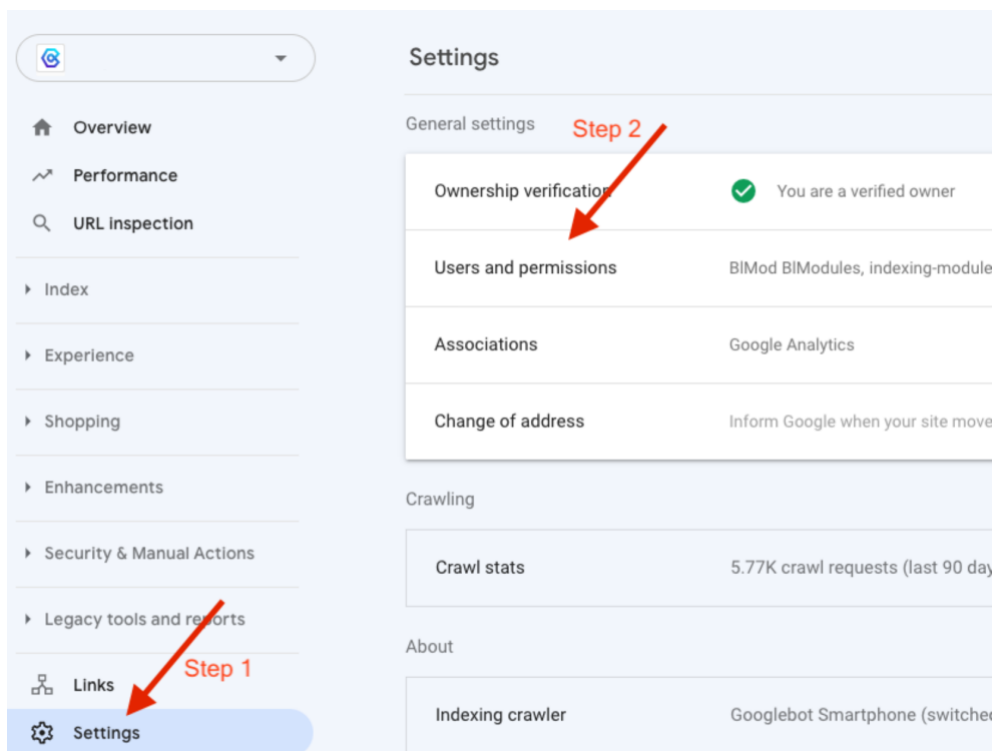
Overview

Performance

URL inspection

Index

Experience

Shopping

Enhancements

Security & Manual Actions

Legacy tools and reports

Links

Settings

Step 1

Settings

General settings

Step 2

Ownership verification

You are a verified owner

Users and permissions

BIMod BIModules, indexing-module

Associations

Google Analytics

Change of address

Inform Google when your site move

Crawling

Crawl stats

5.77K crawl requests (last 90 day

About

Indexing crawler

Googlebot Smartphone (switched